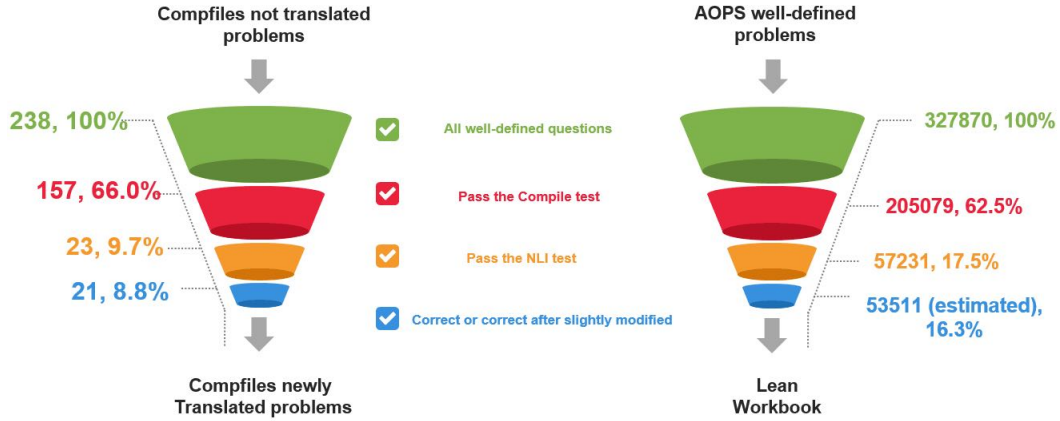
Compfiles not translated problems

AOPS well-defined problems

238, 100%

157, 66.0%

23, 9.7%

21, 8.8%

All well-defined questions

Pass the Compile test

Pass the NLI test

Correct or correct after slightly modified

327870, 100%

205079, 62.5%

57231, 17.5%

53511 (estimated), 16.3%

Compfiles newly Translated problems

Lean Workbook